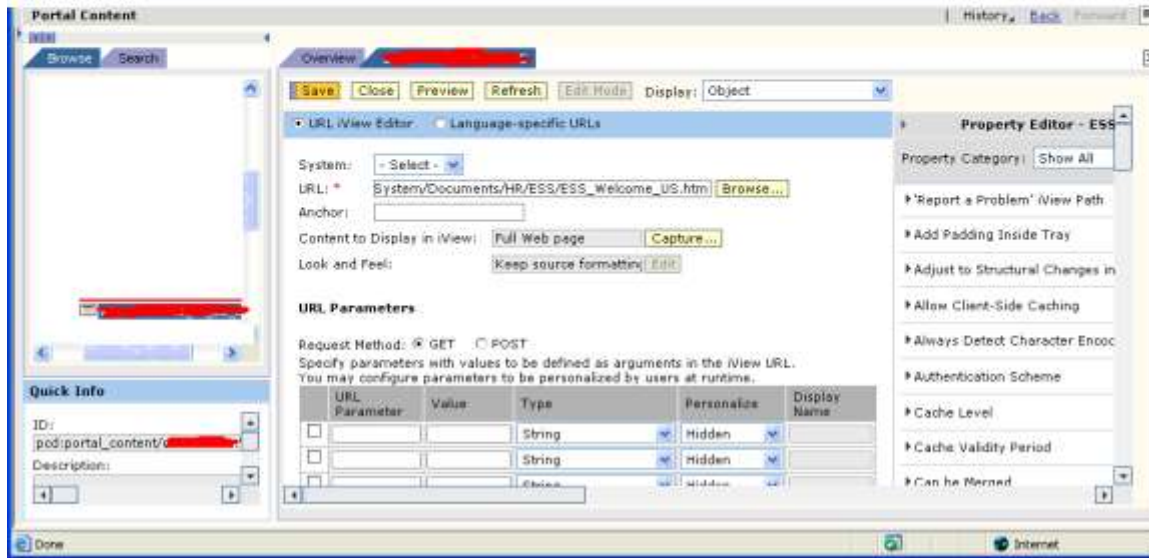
Portal Content

| History, Back Forward

Browse Search

Quick Info

ID:
pcd:portal_content/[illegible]

Description:

Overview

Save Close Preview Refresh Edit Mode Display: Object

URL iView Editor Language-specific URLs

System: - Select -
URL: * System/Documents/HR/ESS/ESS_Welcome_US.htm Browse...
Anchor:
Content to Display in iView: Full Web page Capture...
Look and Feel: Keep source formattin Edit

URL Parameters

Request Method: GET POST
Specify parameters with values to be defined as arguments in the iView URL.
You may configure parameters to be personalized by users at runtime.

| | URL Parameter | Value | Type | Personalize | Display Name |
|---|---|---|---|---|---|
| ☐ | | | String | Hidden | |
| ☐ | | | String | Hidden | |
| ☐ | | | String | Hidden | |

Property Editor - ESS

Property Category: Show All

'Report a Problem' iView Path
Add Padding Inside Tray
Adjust to Structural Changes in
Allow Client-Side Caching
Always Detect Character Encod
Authentication Scheme
Cache Level
Cache Validity Period
Can be Merged

Done

Internet